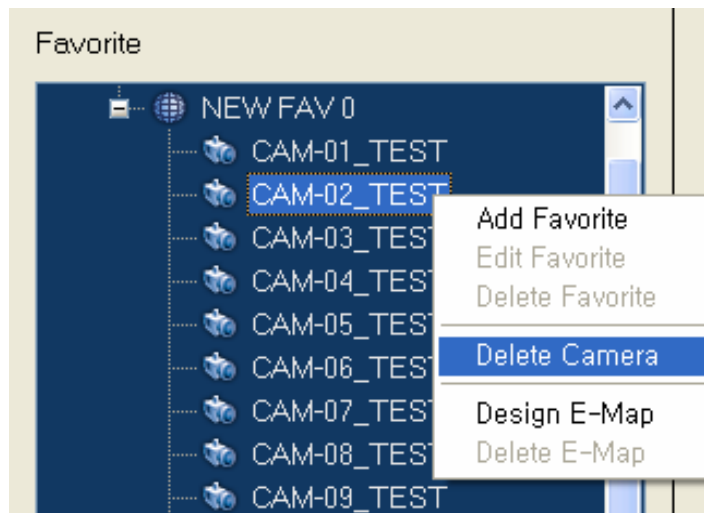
Favorite

NEW FAV 0
CAM-01_TEST
CAM-02_TEST
CAM-03_TEST
CAM-04_TEST
CAM-05_TEST
CAM-06_TEST
CAM-07_TEST
CAM-08_TEST
CAM-09_TEST

Add Favorite
Edit Favorite
Delete Favorite
Delete Camera
Design E-Map
Delete E-Map